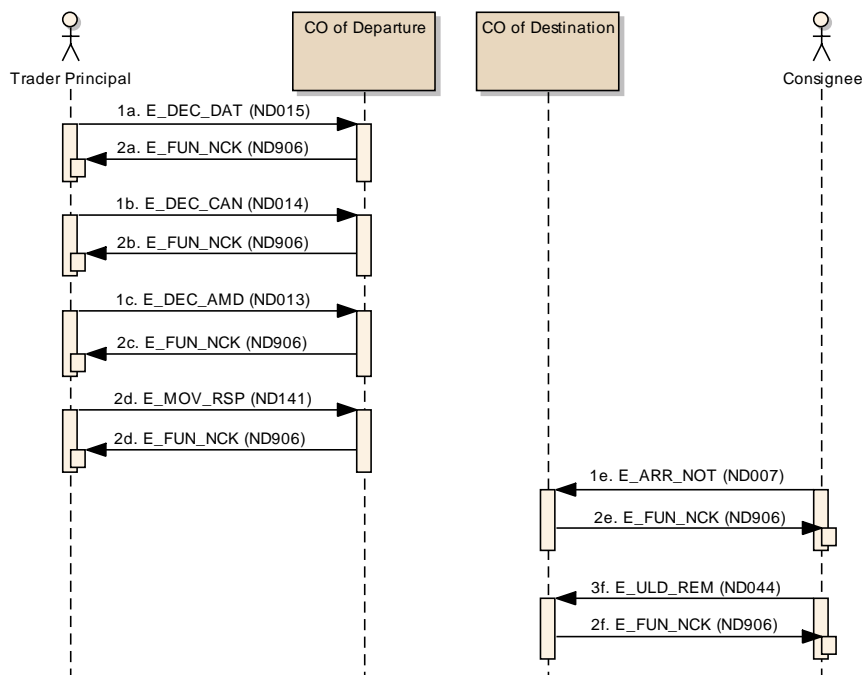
Trader Principal

CO of Departure

CO of Destination

Consignee

1a. E_DEC_DAT (ND015)

2a. E_FUN_NCK (ND906)

1b. E_DEC_CAN (ND014)

2b. E_FUN_NCK (ND906)

1c. E_DEC_AMD (ND013)

2c. E_FUN_NCK (ND906)

2d. E_MOV_RSP (ND141)

2d. E_FUN_NCK (ND906)

1e. E_ARR_NOT (ND007)

2e. E_FUN_NCK (ND906)

3f. E_ULD_REM (ND044)

2f. E_FUN_NCK (ND906)